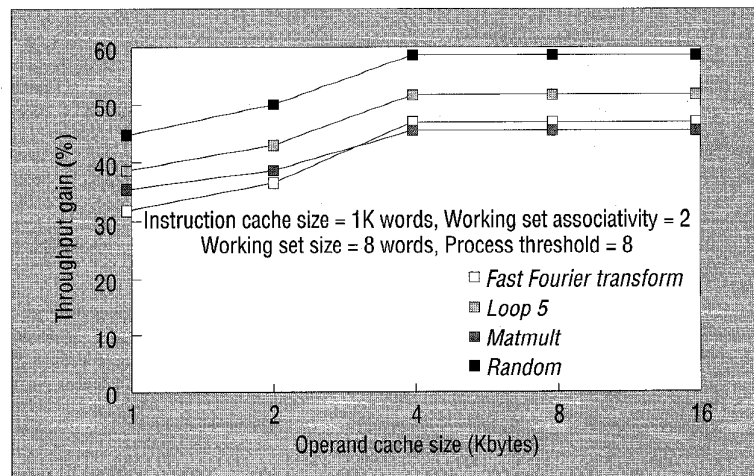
60
50
40
30
20
10
0
Throughput gain (%)
Instruction cache size = 1K words, Working set associativity = 2
Working set size = 8 words, Process threshold = 8
Fast Fourier transform
Loop 5
Matmult
Random
1
2
4
8
16
Operand cache size (Kbytes)